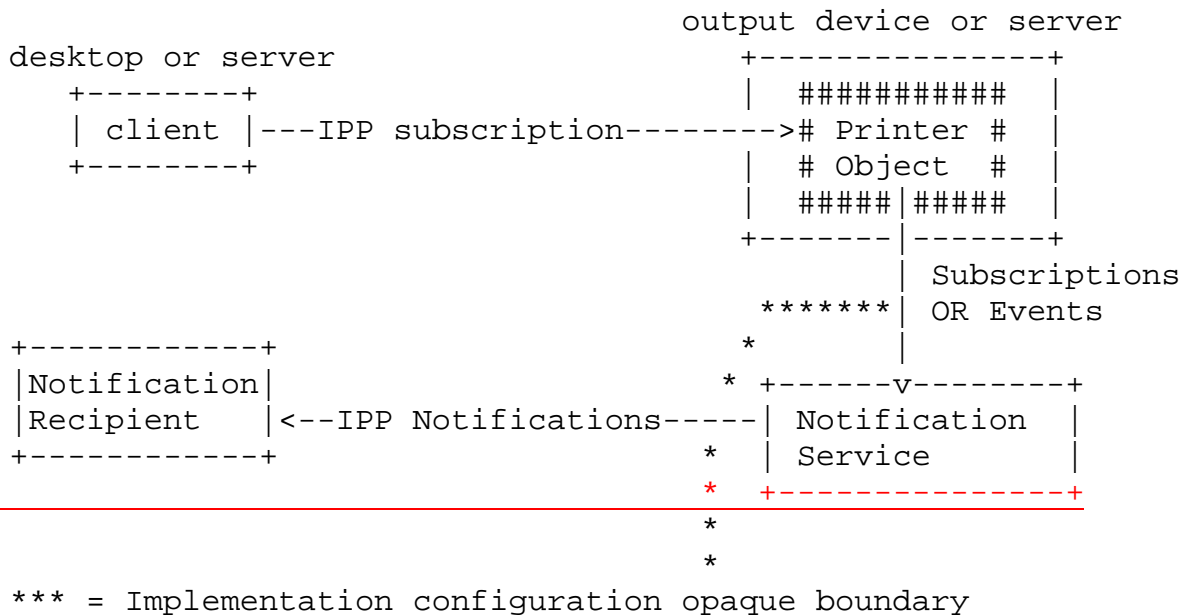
output device or server
desktop or server
+---------------+
+--------+ | ########### |
| client |---IPP subscription-------->#  Printer # |
+--------+ | # Object # |
| #####|##### |
+-------|-------+
| Subscriptions
*******| OR Events
+------------+ * |
|Notification| * +------v-------+
|Recipient |<--IPP Notifications-----| Notification |
+------------+ * | Service |
* +--------------+
*
*
*** = Implementation configuration opaque boundary